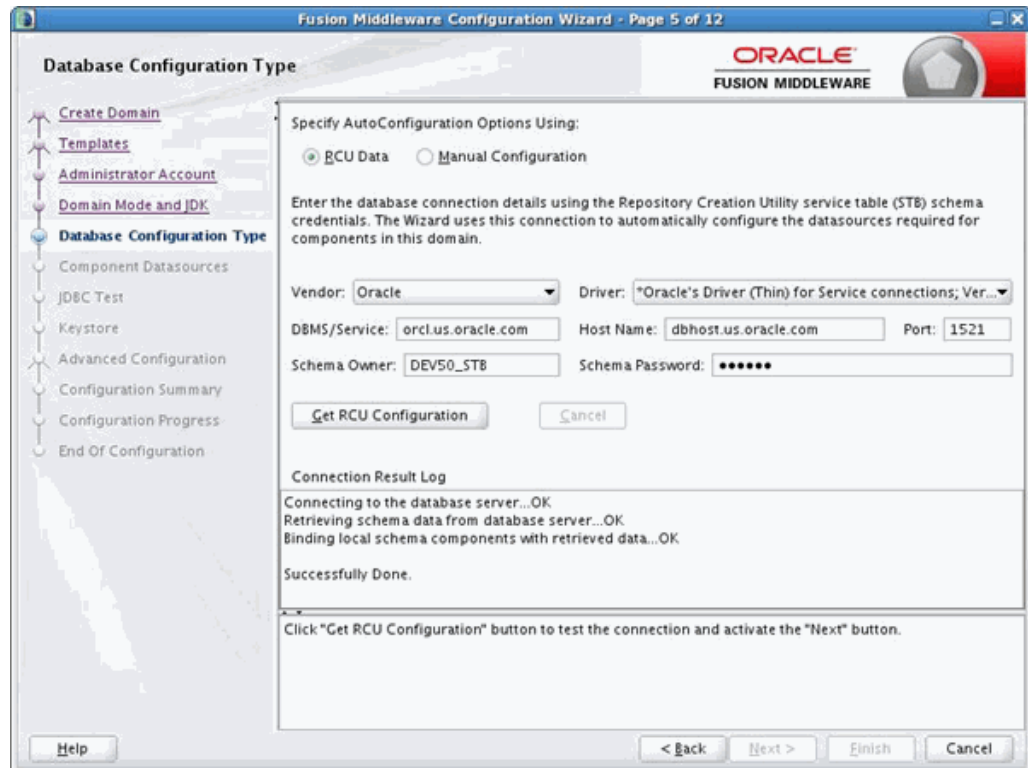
Fusion Middleware Configuration Wizard - Page 5 of 12

Database Configuration Type

ORACLE
FUSION MIDDLEWARE

Create Domain
Templates
Administrator Account
Domain Mode and JDK
Database Configuration Type
Component Datasources
JDBC Test
Keystore
Advanced Configuration
Configuration Summary
Configuration Progress
End Of Configuration

Specify AutoConfiguration Options Using:

RCU Data
Manual Configuration

Enter the database connection details using the Repository Creation Utility service table (STB) schema credentials. The Wizard uses this connection to automatically configure the datasources required for components in this domain.

Vendor: Oracle
Driver: *Oracle's Driver (Thin) for Service connections; Ver...
DBMS/Service: orcl.us.oracle.com
Host Name: dbhost.us.oracle.com
Port: 1521
Schema Owner: DEV50_STB
Schema Password: ••••••

Get RCU Configuration
Cancel

Connection Result Log

Connecting to the database server...OK
Retrieving schema data from database server...OK
Binding local schema components with retrieved data...OK

Successfully Done.

Click "Get RCU Configuration" button to test the connection and activate the "Next" button.

Help
< Back
Next >
Finish
Cancel